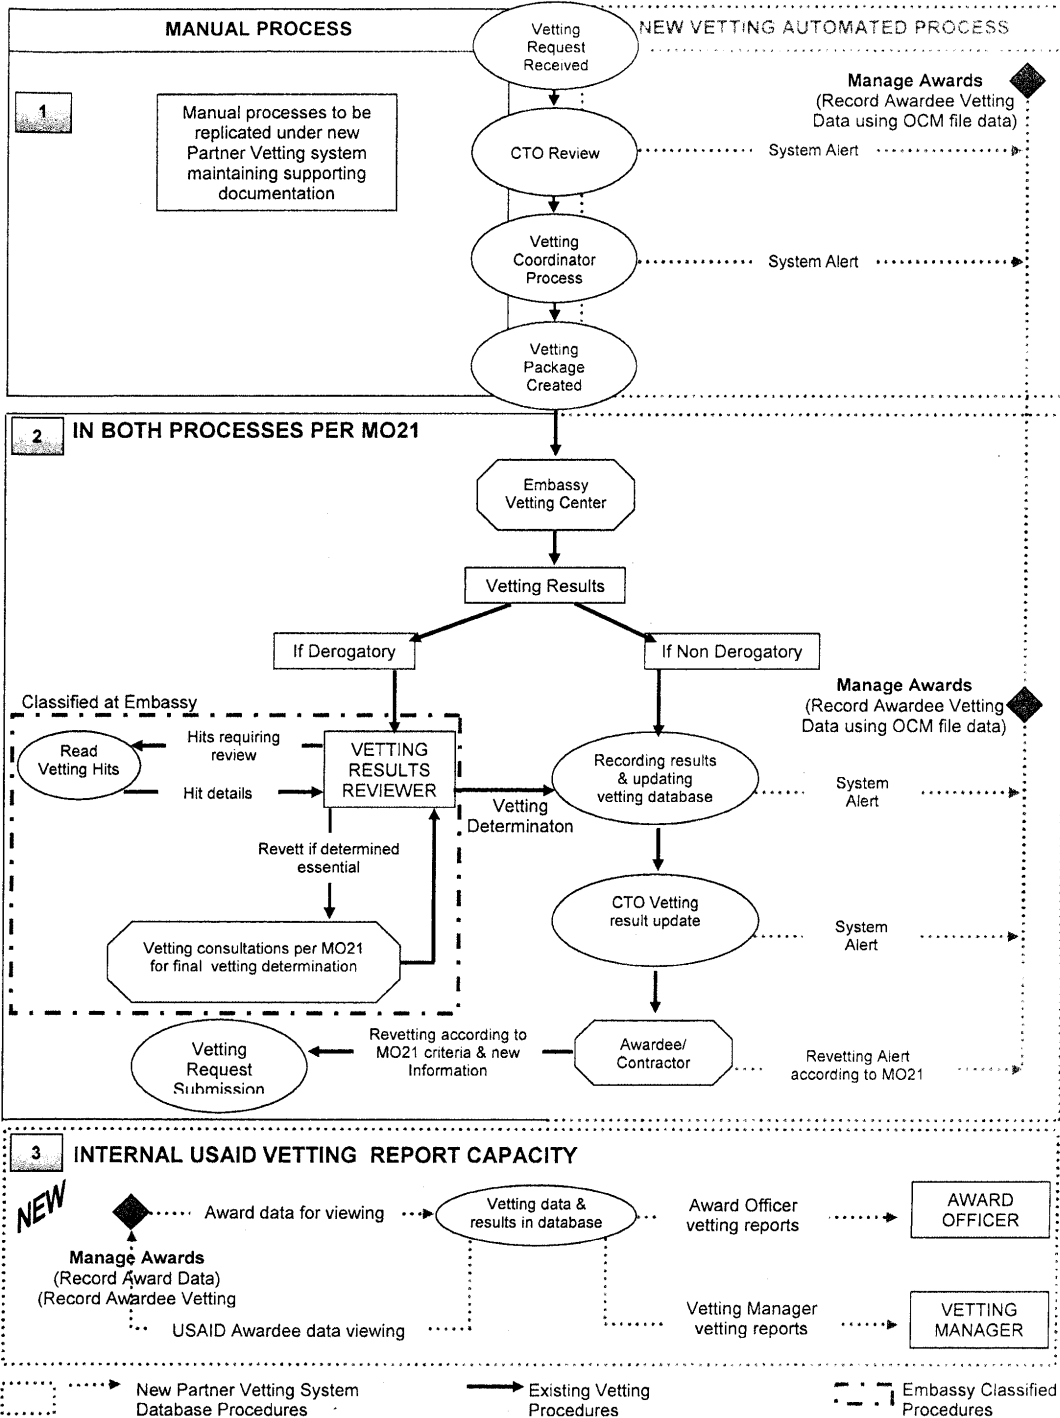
MANUAL PROCESS

Vetting Request Received

NEW VETTING AUTOMATED PROCESS

1

Manual processes to be replicated under new Partner Vetting system maintaining supporting documentation

Manage Awards (Record Awardee Vetting Data using OCM file data)

CTO Review

System Alert

Vetting Coordinator Process

System Alert

Vetting Package Created

2 IN BOTH PROCESSES PER MO21

Embassy Vetting Center

Vetting Results

If Derogatory

If Non Derogatory

Classified at Embassy

Manage Awards (Record Awardee Vetting Data using OCM file data)

Read Vetting Hits

Hits requiring review

Hit details

VETTING RESULTS REVIEWER

Vetting Determinaton

Recording results & updating vetting database

System Alert

Revett if determined essential

CTO Vetting result update

System Alert

Vetting consultations per MO21 for final vetting determination

Vetting Request Submission

Revetting according to MO21 criteria & new Information

Awardee/ Contractor

Revetting Alert according to MO21

3 INTERNAL USAID VETTING REPORT CAPACITY

NEW

Award data for viewing

Vetting data & results in database

Award Officer vetting reports

AWARD OFFICER

Manage Awards (Record Award Data) (Record Awardee Vetting

USAID Awardee data viewing

Vetting Manager vetting reports

VETTING MANAGER

New Partner Vetting System Database Procedures

Existing Vetting Procedures

Embassy Classified Procedures